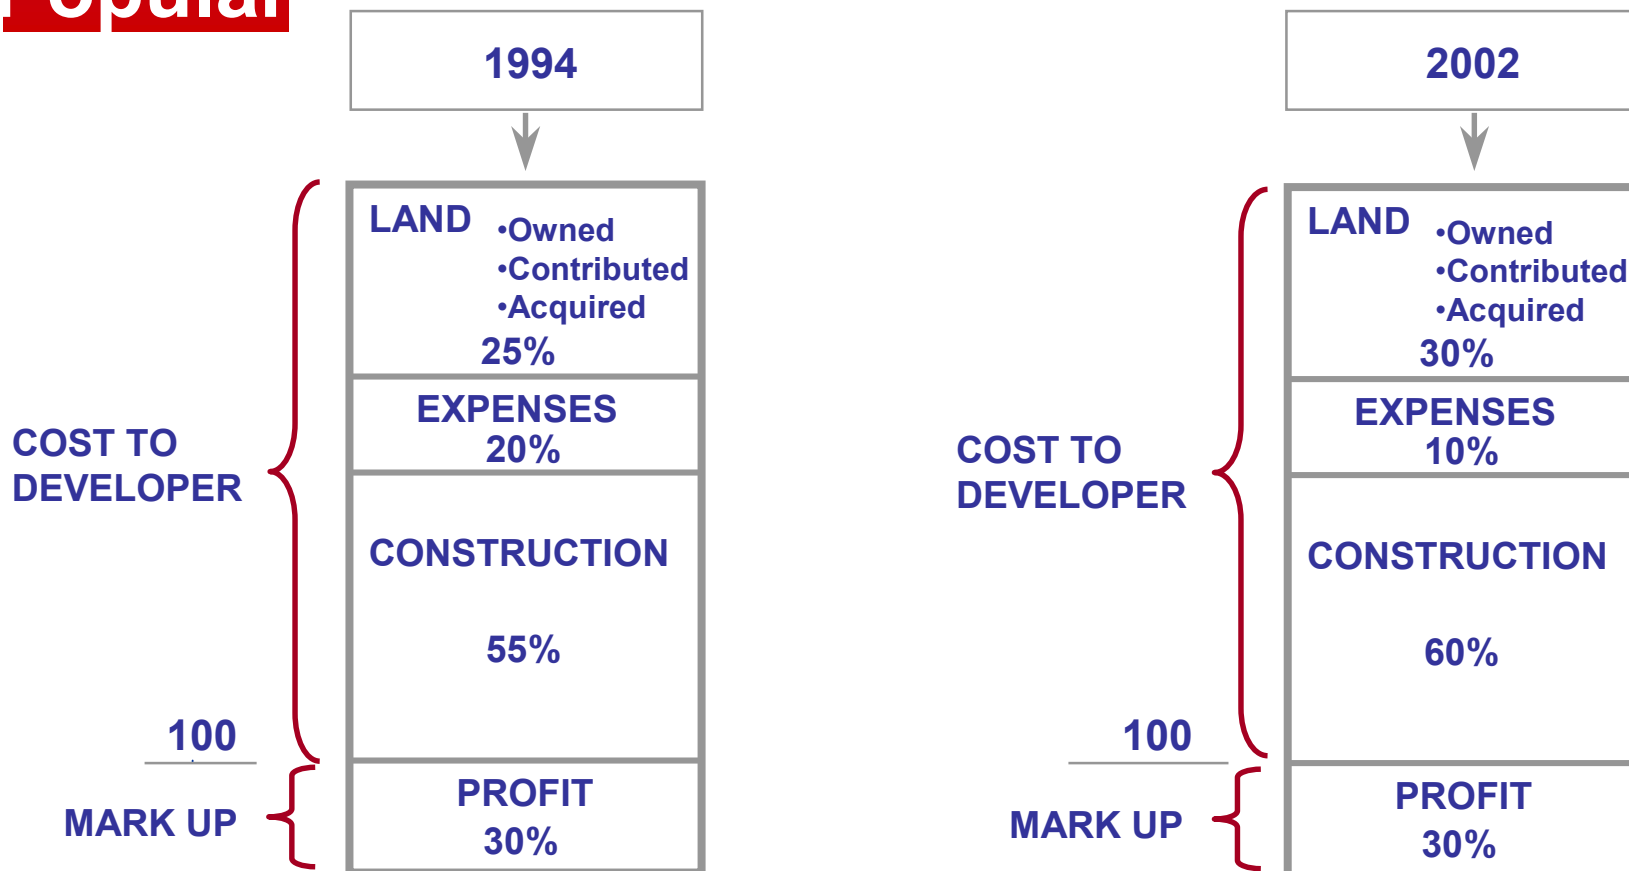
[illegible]

1994

LAND •Owned •Contributed •Acquired
25%

EXPENSES
20%

CONSTRUCTION

55%

COST TO DEVELOPER

100

PROFIT
30%

MARK UP

2002

LAND •Owned •Contributed •Acquired
30%

EXPENSES
10%

CONSTRUCTION

60%

COST TO DEVELOPER

100

PROFIT
30%

MARK UP